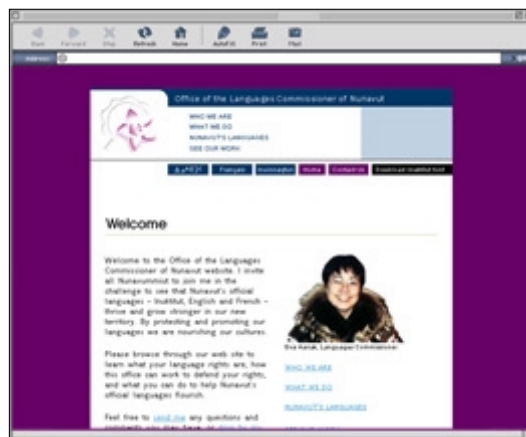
Back Forward Stop Refresh Home AutoFill Print Mail

Address

Office of the Languages Commissioner of Nunavut

WHO WE ARE
WHAT WE DO
NUNAVUT'S LANGUAGES
SEE OUR WORK

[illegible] Français Inuinnaqtun Home Contact us Download Inuktitut font

Welcome

Welcome to the Office of the Languages Commissioner of Nunavut website. I invite all Nunavummiut to join me in the challenge to see that Nunavut's official languages – Inuktitut, English and French – thrive and grow stronger in our new territory. By protecting and promoting our languages we are nourishing our cultures.

Please browse through our web site to learn what your language rights are, how this office can work to defend your rights, and what you can do to help Nunavut's official languages flourish.

Feel free to send me any questions and comments you may have, or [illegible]

Eva Aariak, Languages Commissioner

WHO WE ARE
WHAT WE DO
NUNAVUT'S LANGUAGES